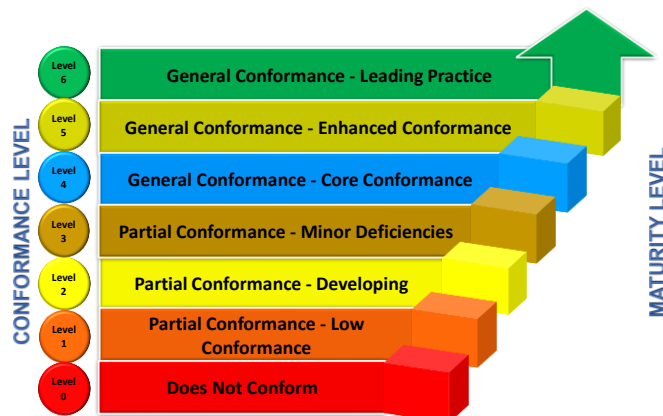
CONFORMANCE LEVEL

Level 6
General Conformance - Leading Practice

Level 5
General Conformance - Enhanced Conformance

Level 4
General Conformance - Core Conformance

Level 3
Partial Conformance - Minor Deficiencies

Level 2
Partial Conformance - Developing

Level 1
Partial Conformance - Low Conformance

Level 0
Does Not Conform

MATURITY LEVEL